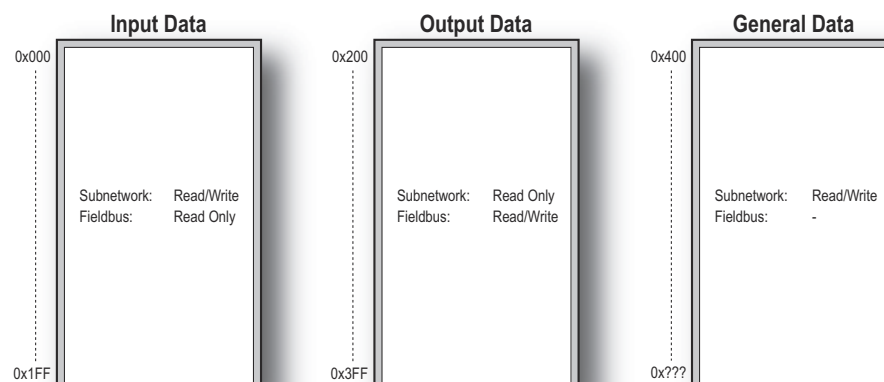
Input Data

0x000

Subnetwork: Read/Write
Fieldbus: Read Only

0x1FF

Output Data

0x200

Subnetwork: Read Only
Fieldbus: Read/Write

0x3FF

General Data

0x400

Subnetwork: Read/Write
Fieldbus: -

0x???